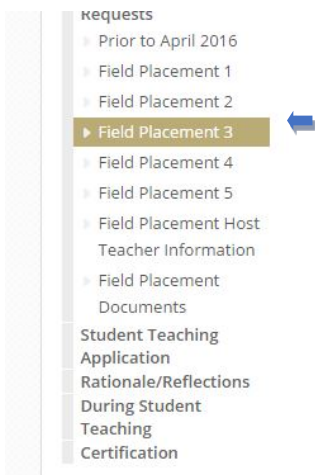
Requests
Prior to April 2016
Field Placement 1
Field Placement 2
Field Placement 3
Field Placement 4
Field Placement 5
Field Placement Host Teacher Information
Field Placement Documents
Student Teaching Application
Rationale/Reflections
During Student Teaching
Certification